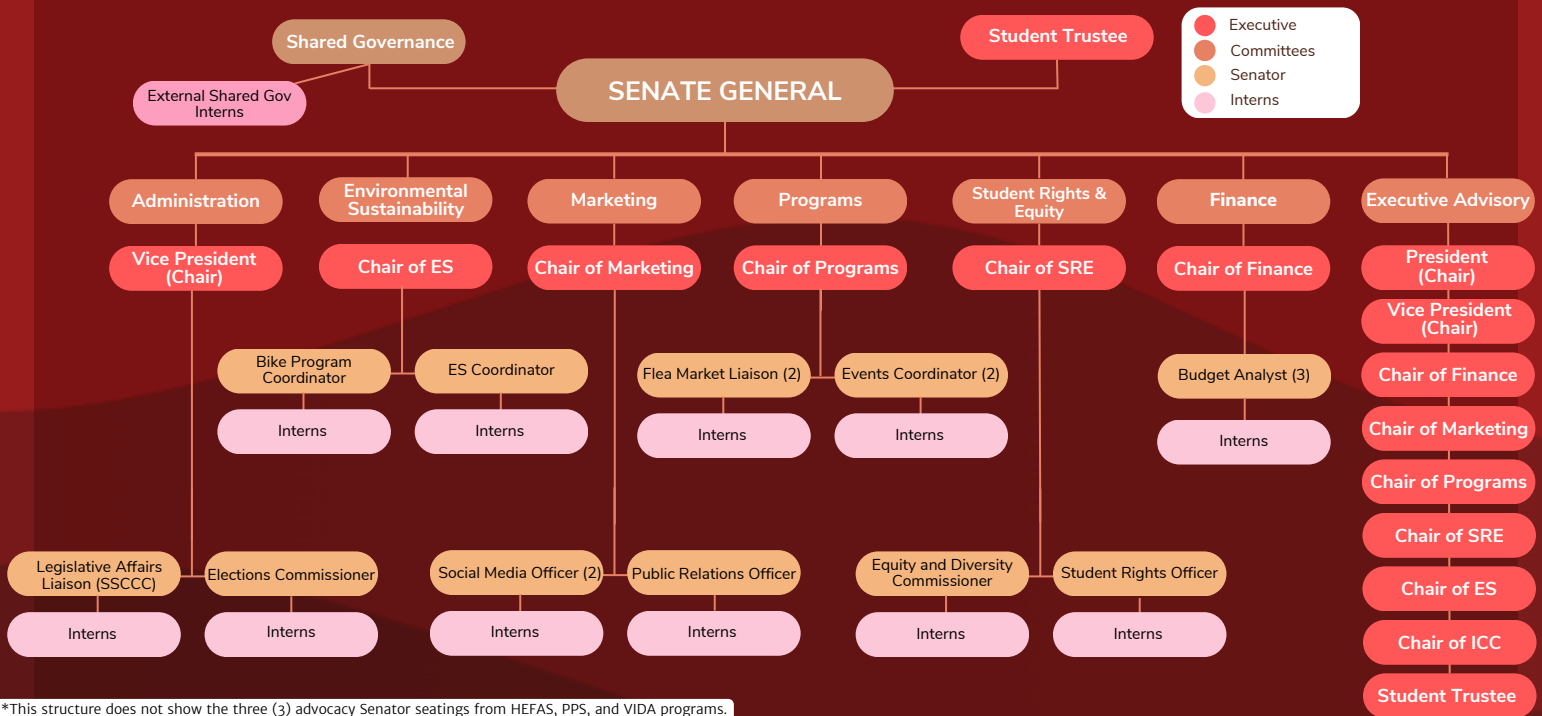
Shared Governance

Student Trustee

Executive
Committees
Senator
Interns

External Shared Gov Interns

SENATE GENERAL

Administration

Environmental Sustainability

Marketing

Programs

Student Rights & Equity

Finance

Executive Advisory

Vice President (Chair)

Chair of ES

Chair of Marketing

Chair of Programs

Chair of SRE

Chair of Finance

President (Chair)

Vice President (Chair)

Chair of Finance

Chair of Marketing

Chair of Programs

Chair of SRE

Chair of ES

Chair of ICC

Student Trustee

Bike Program Coordinator

ES Coordinator

Interns

Interns

Flea Market Liaison (2)

Events Coordinator (2)

Interns

Interns

Budget Analyst (3)

Interns

Legislative Affairs Liaison (SSCCC)

Elections Commissioner

Interns

Interns

Social Media Officer (2)

Public Relations Officer

Interns

Interns

Equity and Diversity Commissioner

Student Rights Officer

Interns

Interns

*This structure does not show the three (3) advocacy Senator seatings from HEFAS, PPS, and VIDA programs.